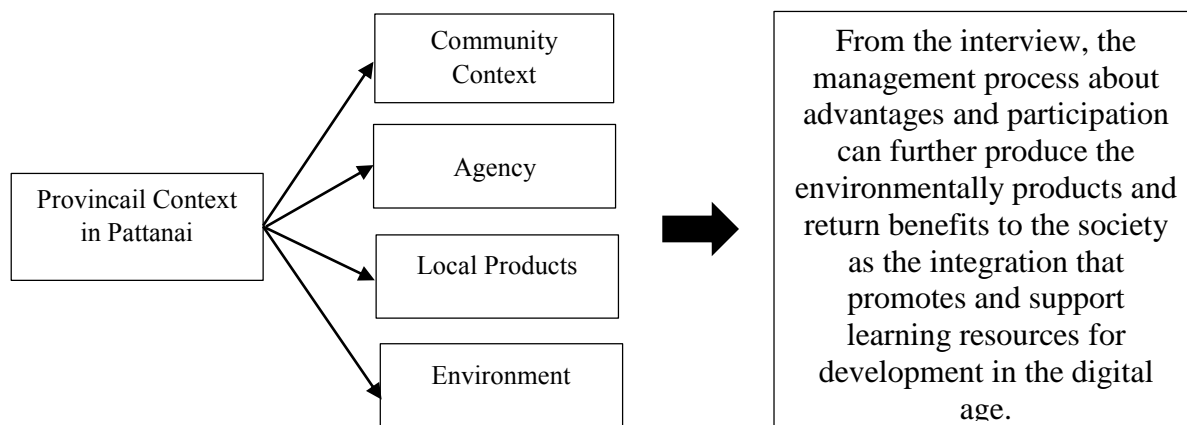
Provincail Context in Pattanai

Community Context

Agency

Local Products

Environment

From the interview, the management process about advantages and participation can further produce the environmentally products and return benefits to the society as the integration that promotes and support learning resources for development in the digital age.